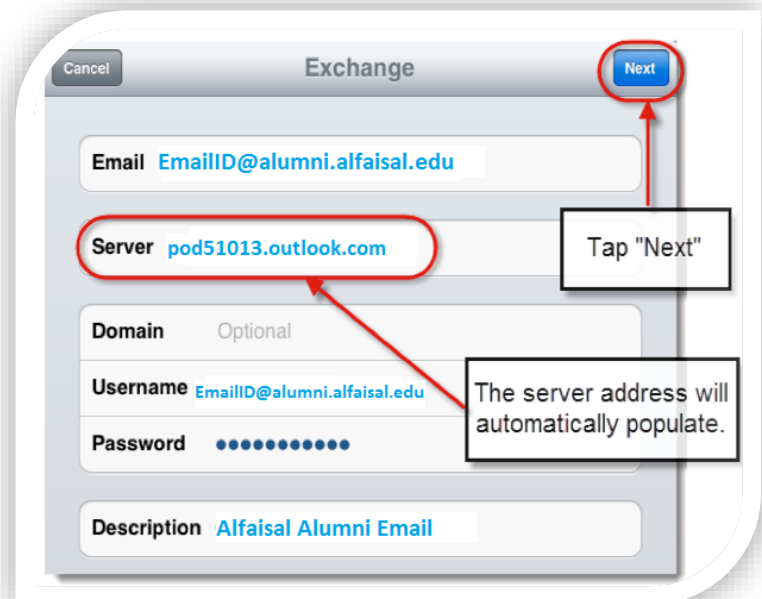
Cancel
Exchange
Next

Email EmailID@alumni.alfaisal.edu

Server pod51013.outlook.com

Tap "Next"

Domain Optional

Username EmailID@alumni.alfaisal.edu

Password ●●●●●●●●●●●

The server address will automatically populate.

Description Alfaisal Alumni Email